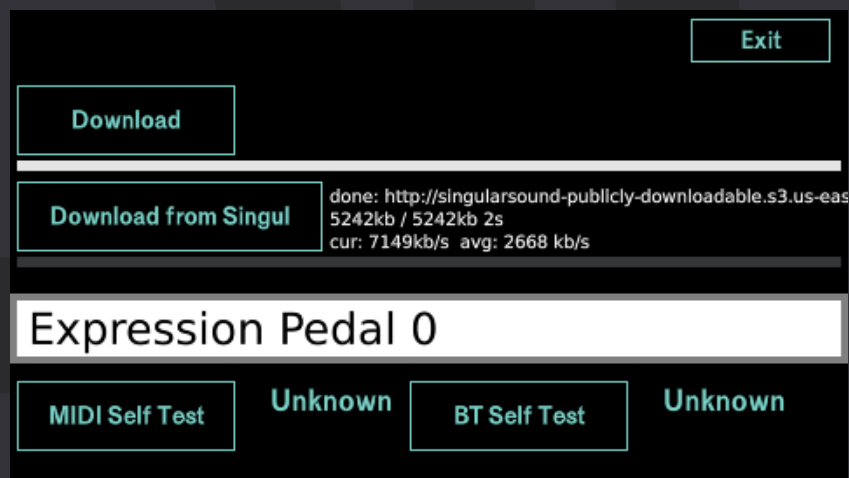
Exit

Download

Download from Singul

done: http://singularsound-publlcly-downloadable.s3.us-eas
5242kb / 5242kb 2s
cur: 7149kb/s avg: 2668 kb/s

Expression Pedal 0

MIDI Self Test

Unknown

BT Self Test

Unknown